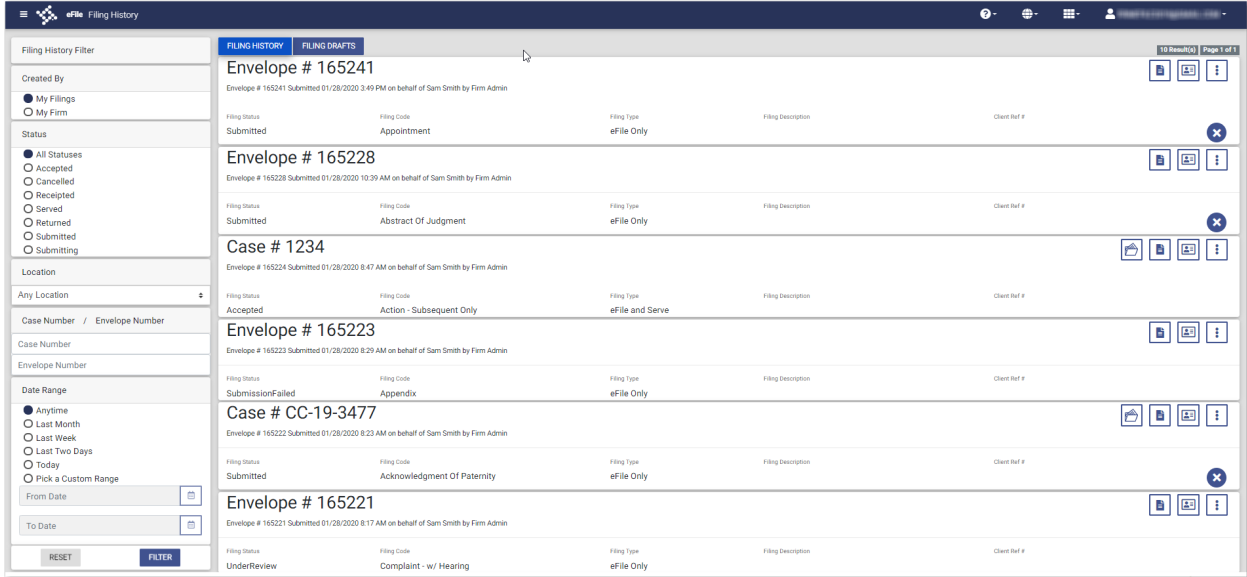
eFile Filing History

Filing History Filter

Created By
My Filings
My Firm

Status
All Statuses
Accepted
Cancelled
Receipted
Served
Returned
Submitted
Submitting

Location
Any Location

Case Number / Envelope Number
Case Number
Envelope Number

Date Range
Anytime
Last Month
Last Week
Last Two Days
Today
Pick a Custom Range
From Date
To Date

RESET FILTER

FILING HISTORY FILING DRAFTS

10 Result(s) Page 1 of 1

Envelope # 165241
Envelope # 165241 Submitted 01/28/2020 3:49 PM on behalf of Sam Smith by Firm Admin

| Filing Status | Filing Code | Filing Type | Filing Description | Client Ref # |
|---|---|---|---|---|
| Submitted | Appointment | eFile Only | | |

Envelope # 165228
Envelope # 165228 Submitted 01/28/2020 10:39 AM on behalf of Sam Smith by Firm Admin

| Filing Status | Filing Code | Filing Type | Filing Description | Client Ref # |
|---|---|---|---|---|
| Submitted | Abstract Of Judgment | eFile Only | | |

Case # 1234
Envelope # 165224 Submitted 01/28/2020 8:47 AM on behalf of Sam Smith by Firm Admin

| Filing Status | Filing Code | Filing Type | Filing Description | Client Ref # |
|---|---|---|---|---|
| Accepted | Action - Subsequent Only | eFile and Serve | | |

Envelope # 165223
Envelope # 165223 Submitted 01/28/2020 8:29 AM on behalf of Sam Smith by Firm Admin

| Filing Status | Filing Code | Filing Type | Filing Description | Client Ref # |
|---|---|---|---|---|
| SubmissionFailed | Appendix | eFile Only | | |

Case # CC-19-3477
Envelope # 165222 Submitted 01/28/2020 8:23 AM on behalf of Sam Smith by Firm Admin

| Filing Status | Filing Code | Filing Type | Filing Description | Client Ref # |
|---|---|---|---|---|
| Submitted | Acknowledgment Of Paternity | eFile Only | | |

Envelope # 165221
Envelope # 165221 Submitted 01/28/2020 8:17 AM on behalf of Sam Smith by Firm Admin

| Filing Status | Filing Code | Filing Type | Filing Description | Client Ref # |
|---|---|---|---|---|
| UnderReview | Complaint - w/ Hearing | eFile Only | | |